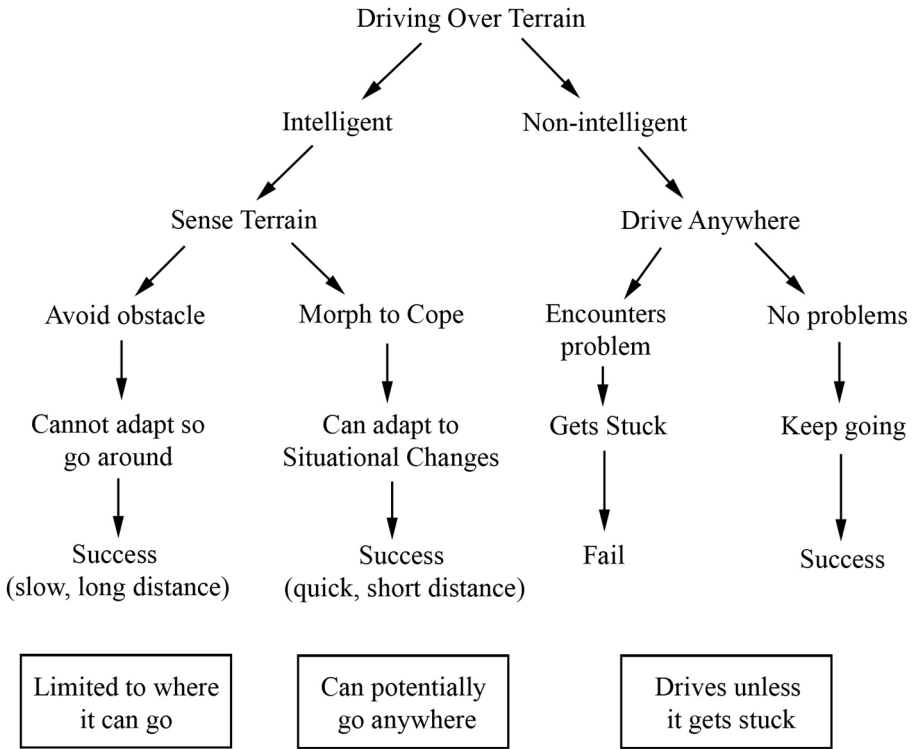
Driving Over Terrain

Intelligent

Non-intelligent

Sense Terrain

Drive Anywhere

Avoid obstacle

Cannot adapt so go around

Success (slow, long distance)

Morph to Cope

Can adapt to Situational Changes

Success (quick, short distance)

Encounters problem

Gets Stuck

Fail

No problems

Keep going

Success

Limited to where it can go

Can potentially go anywhere

Drives unless it gets stuck